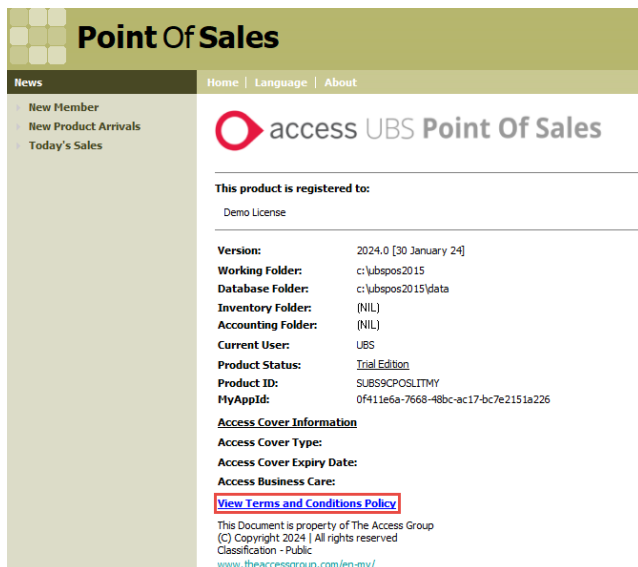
Point Of Sales

News

New Member
New Product Arrivals
Today's Sales

Home | Language | About

access UBS Point Of Sales

This product is registered to:

Demo License

| | |
|---|---|
| Version: | 2024.0 [30 January 24] |
| Working Folder: | c:\ubspos2015 |
| Database Folder: | c:\ubspos2015\data |
| Inventory Folder: | (NIL) |
| Accounting Folder: | (NIL) |
| Current User: | UBS |
| Product Status: | Trial Edition |
| Product ID: | SUBS9CPOSLITMY |
| MyAppId: | 0f411e6a-7668-48bc-ac17-bc7e2151a226 |

Access Cover Information
Access Cover Type:
Access Cover Expiry Date:
Access Business Care:

View Terms and Conditions Policy

This Document is property of The Access Group
(C) Copyright 2024 | All rights reserved
Classification - Public
www.theaccessgroup.com/en-my/